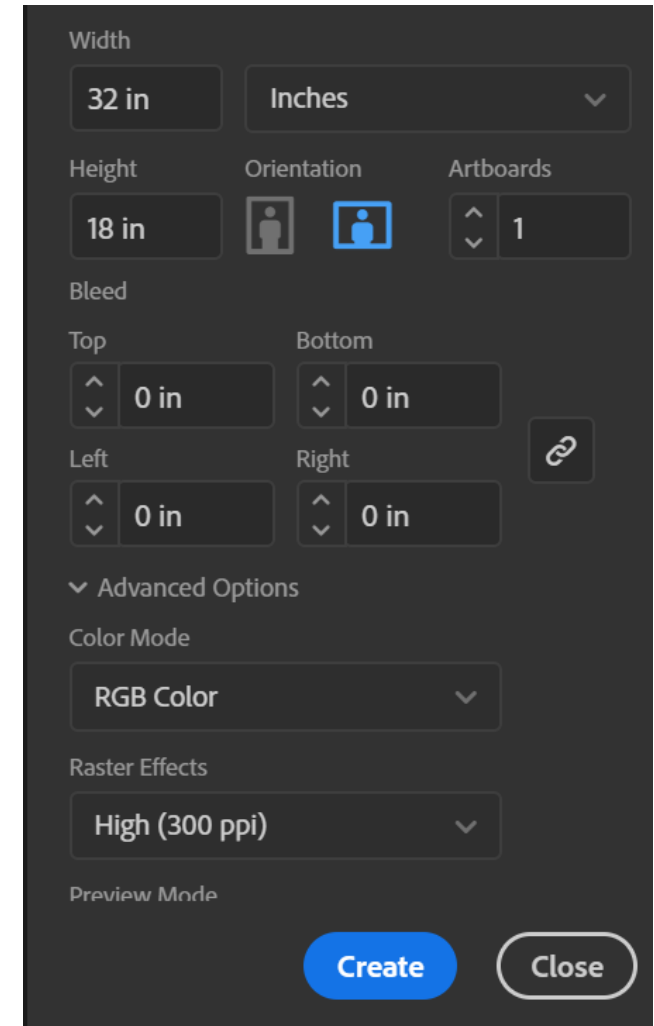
Width

32 in

Inches

Height

Orientation

Artboards

18 in

1

Bleed

Top

Bottom

0 in

0 in

Left

Right

0 in

0 in

Advanced Options

Color Mode

RGB Color

Raster Effects

High (300 ppi)

Preview Mode

Create

Close